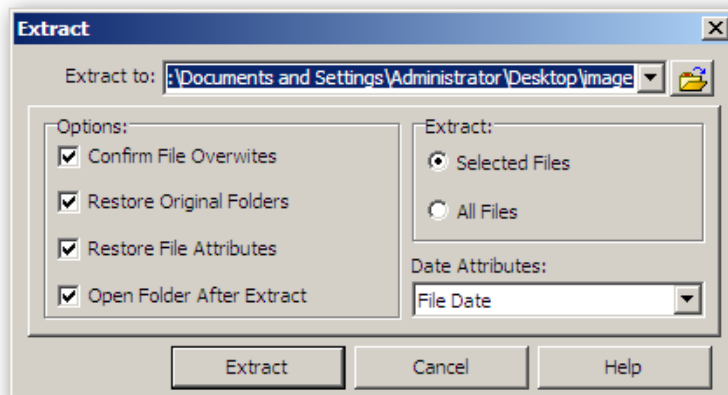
Extract

Extract to: :\Documents and Settings\Administrator\Desktop\image

Options:
Confirm File Overwites
Restore Original Folders
Restore File Attributes
Open Folder After Extract

Extract:
Selected Files
All Files

Date Attributes:
File Date

Extract
Cancel
Help